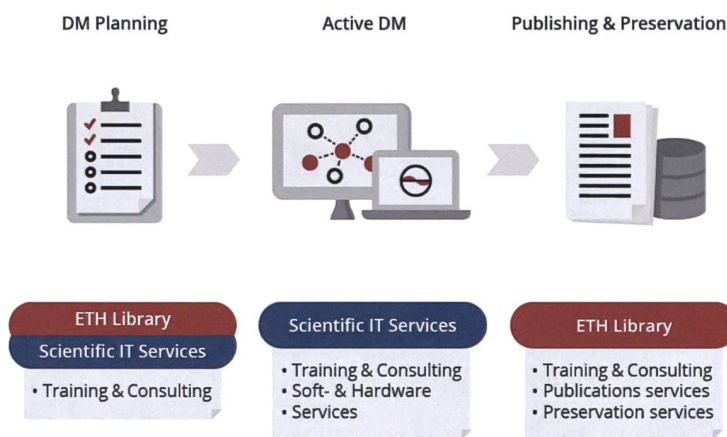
DM Planning

Active DM

Publishing & Preservation

ETH Library

Scientific IT Services

• Training & Consulting

Scientific IT Services

• Training & Consulting
• Soft- & Hardware
• Services

ETH Library

• Training & Consulting
• Publications services
• Preservation services